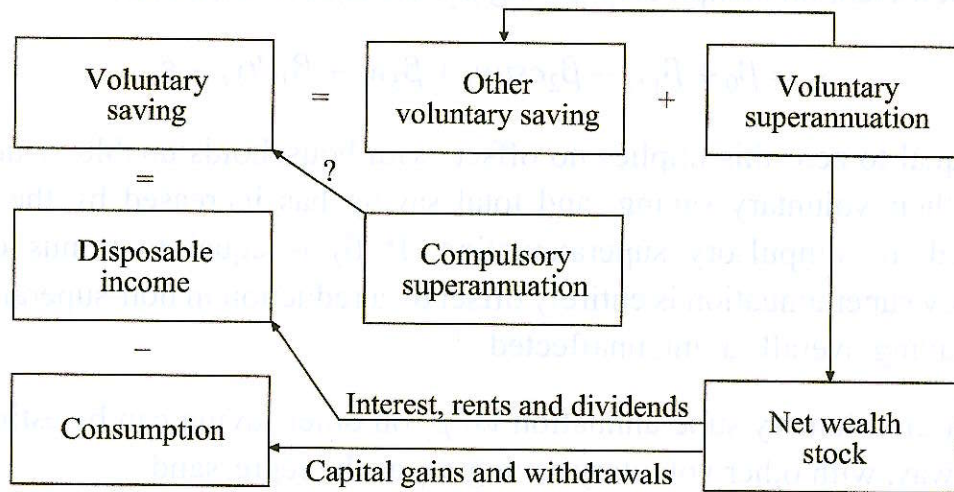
Voluntary saving = Other voluntary saving + Voluntary superannuation

=

Disposable income

–

Consumption

?

Compulsory superannuation

Interest, rents and dividends

Net wealth stock

Capital gains and withdrawals